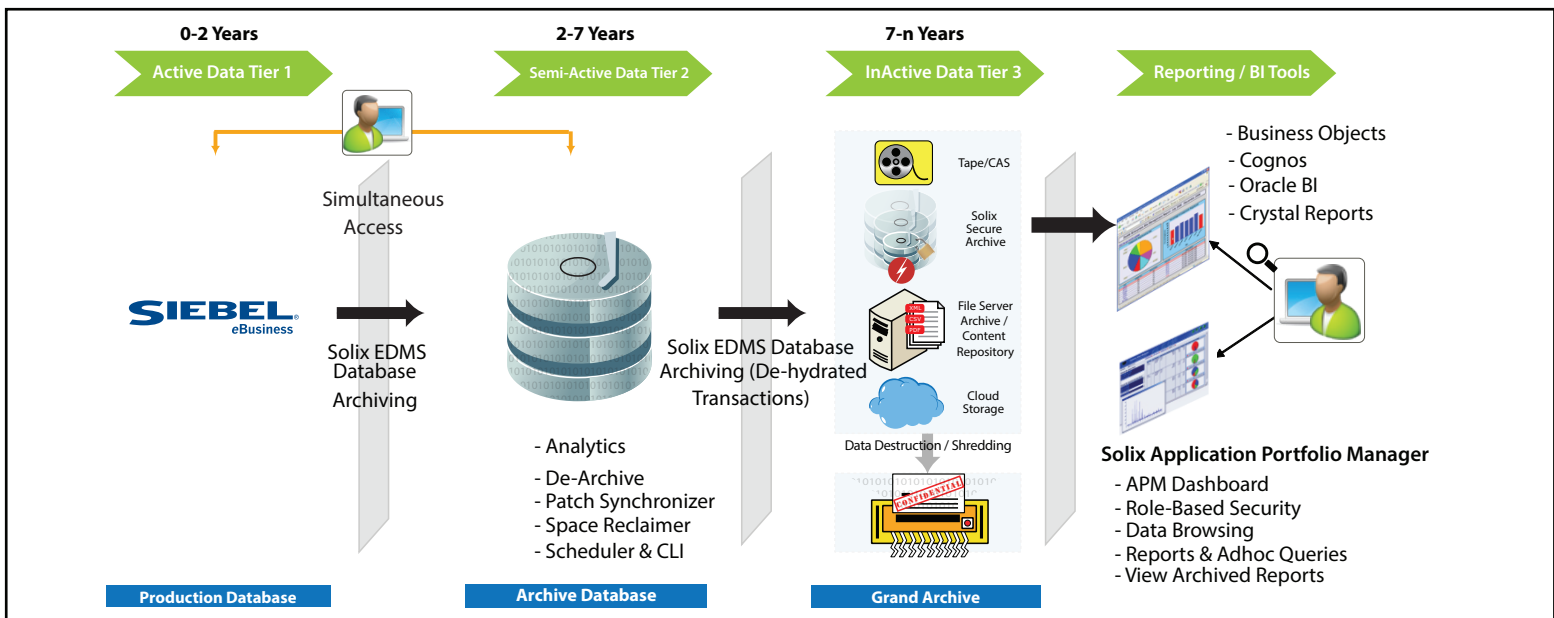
0-2 Years

Active Data Tier 1

2-7 Years

Semi-Active Data Tier 2

7-n Years

InActive Data Tier 3

Reporting / BI Tools

Simultaneous Access

SIEBEL eBusiness

Solix EDMS Database Archiving

- Analytics
- De-Archive
- Patch Synchronizer
- Space Reclaimer
- Scheduler & CLI

Solix EDMS Database Archiving (De-hydrated Transactions)

Tape/CAS

Solix Secure Archive

File Server Archive / Content Repository

Cloud Storage

Data Destruction / Shredding

CONFIDENTIAL

- Business Objects
- Cognos
- Oracle BI
- Crystal Reports

Solix Application Portfolio Manager

- APM Dashboard
- Role-Based Security
- Data Browsing
- Reports & Adhoc Queries
- View Archived Reports

Production Database

Archive Database

Grand Archive